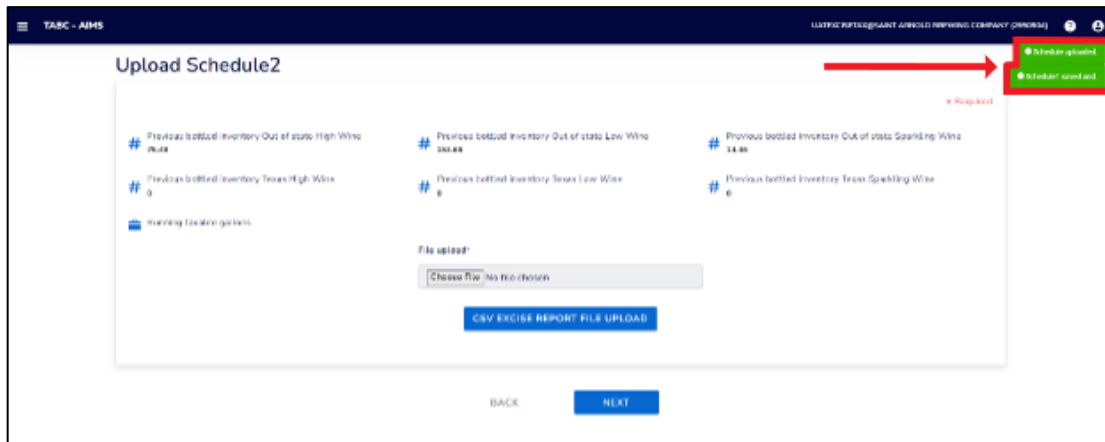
TABC - AIMS

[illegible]@SAINT ARNOLD BREWING COMPANY ([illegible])

Schedule uploaded.

Schedule saved and.

Upload Schedule2

* Required

Previous bottled inventory Out of state High Wine
76.48

Previous bottled inventory Out of state Low Wine
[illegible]

Previous bottled inventory Out of state Sparkling Wine
14.46

Previous bottled inventory Texas High Wine
0

Previous bottled inventory Texas Low Wine
0

Previous bottled inventory Texas Sparkling Wine
0

Running taxable gallons

File upload*

Choose file No file chosen

CSV EXCISE REPORT FILE UPLOAD

BACK

NEXT